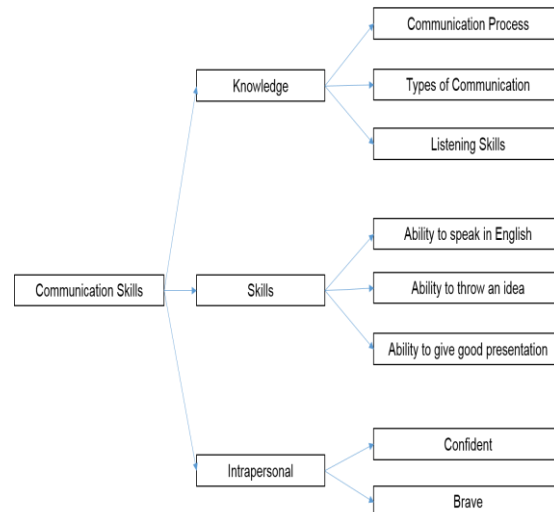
Communication Skills

Knowledge

Communication Process

Types of Communication

Listening Skills

Skills

Ability to speak in English

Ability to throw an idea

Ability to give good presentation

Intrapersonal

Confident

Brave